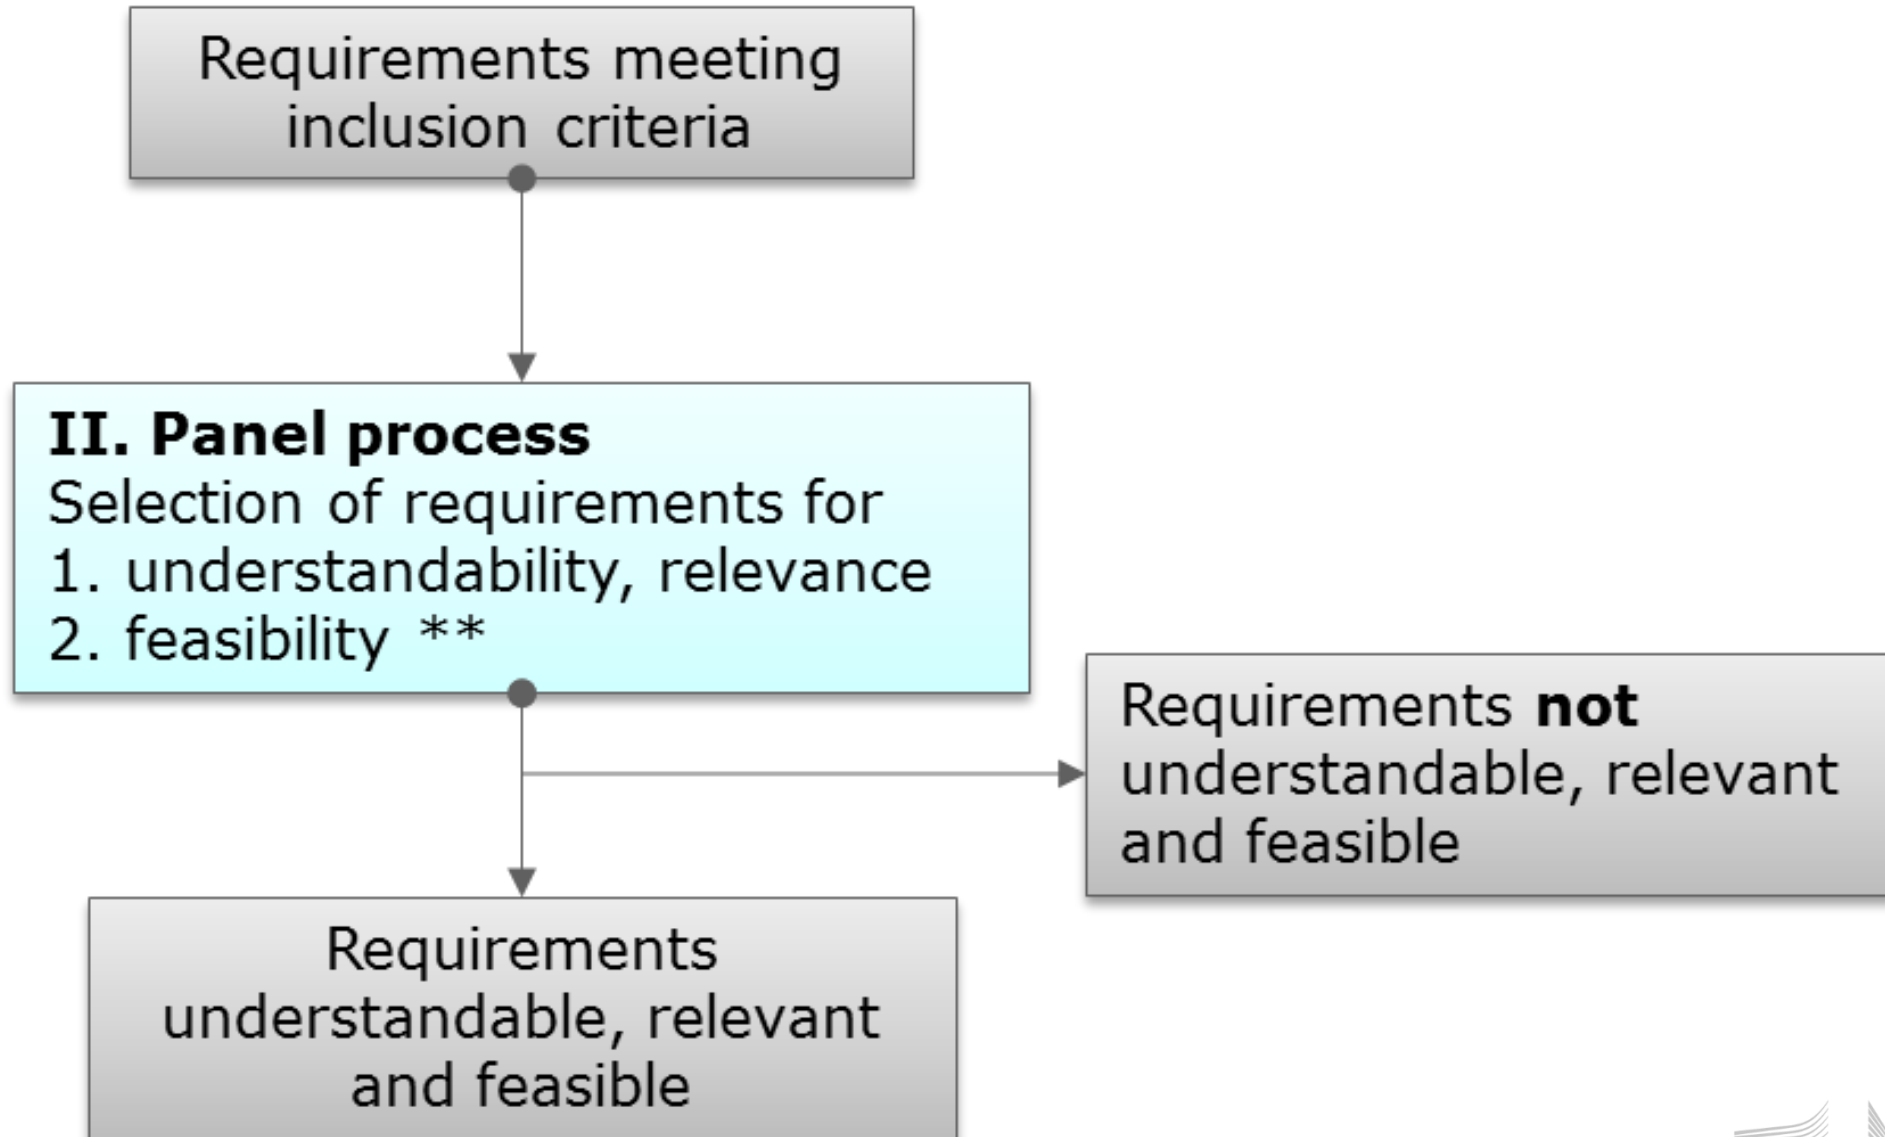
Requirements meeting inclusion criteria

II. Panel process
Selection of requirements for
1. understandability, relevance
2. feasibility **

Requirements not understandable, relevant and feasible

Requirements understandable, relevant and feasible